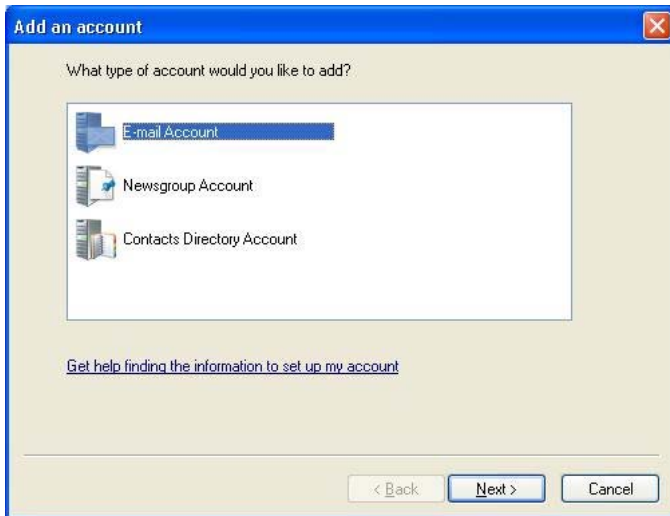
Add an account

What type of account would you like to add?

E-mail Account

Newsgroup Account

Contacts Directory Account

Get help finding the information to set up my account

< Back

Next >

Cancel